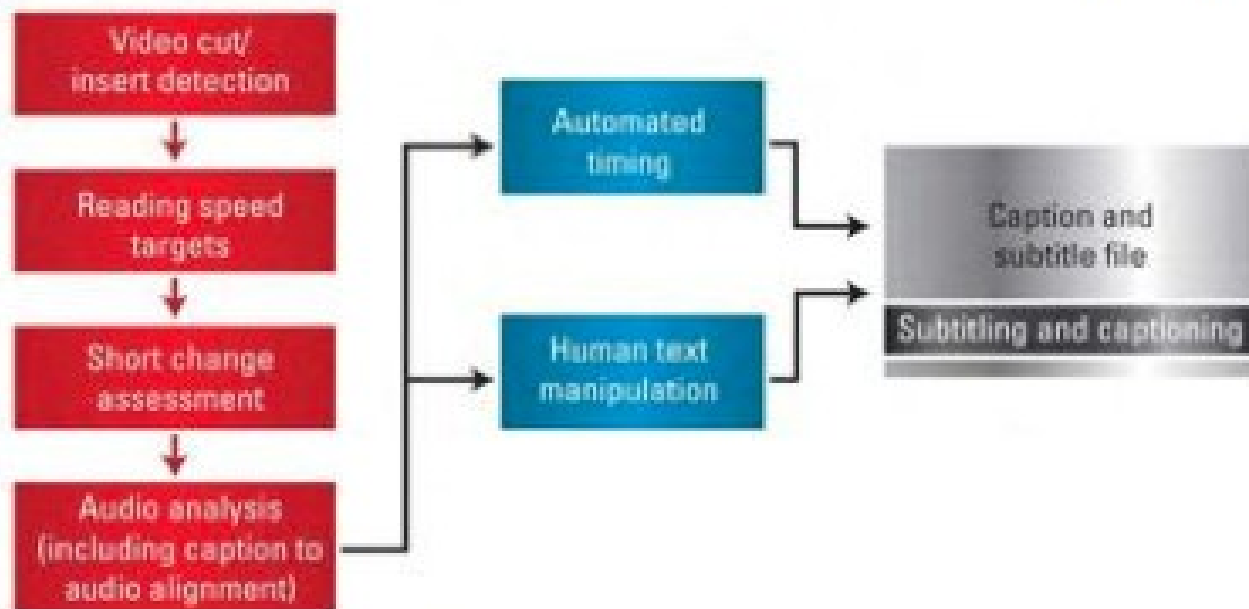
Video cut/ insert detection

Reading speed targets

Short change assessment

Audio analysis (including caption to audio alignment)

Automated timing

Human text manipulation

Caption and subtitle file

Subtitling and captioning